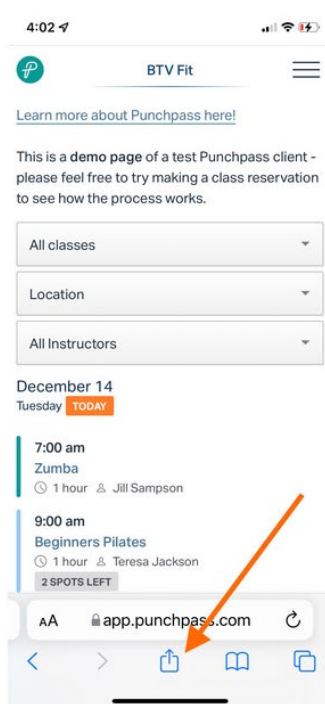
4:02

P

BTV Fit

Learn more about Punchpass here!

This is a demo page of a test Punchpass client - please feel free to try making a class reservation to see how the process works.

All classes

Location

All Instructors

December 14

Tuesday TODAY

7:00 am

Zumba

1 hour Jill Sampson

9:00 am

Beginners Pilates

1 hour Teresa Jackson

2 SPOTS LEFT

AA app.punchpass.com